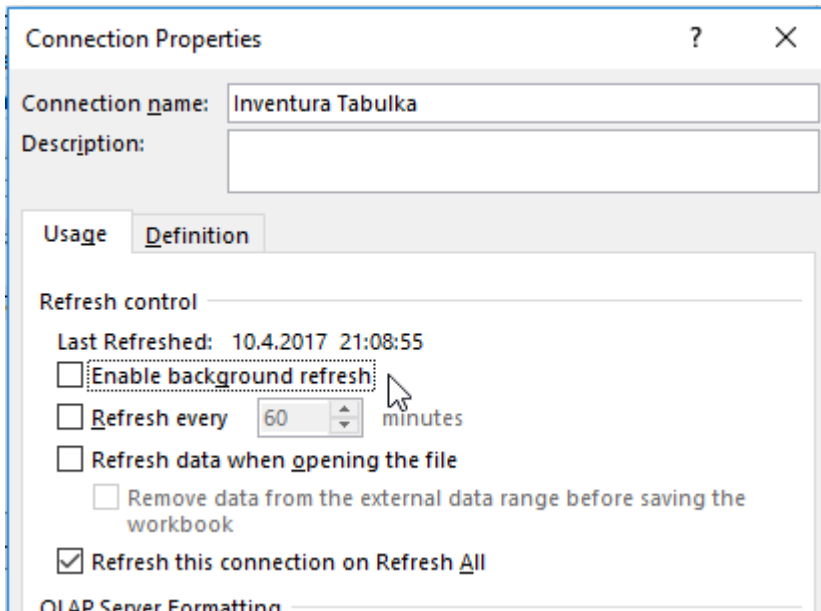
Connection Properties

?

X

Connection name: Inventura Tabulka

Description:

Usage

Definition

Refresh control

Last Refreshed: 10.4.2017 21:08:55

Enable background refresh

Refresh every 60 minutes

Refresh data when opening the file

Remove data from the external data range before saving the workbook

Refresh this connection on Refresh All

OLAP Server Formatting